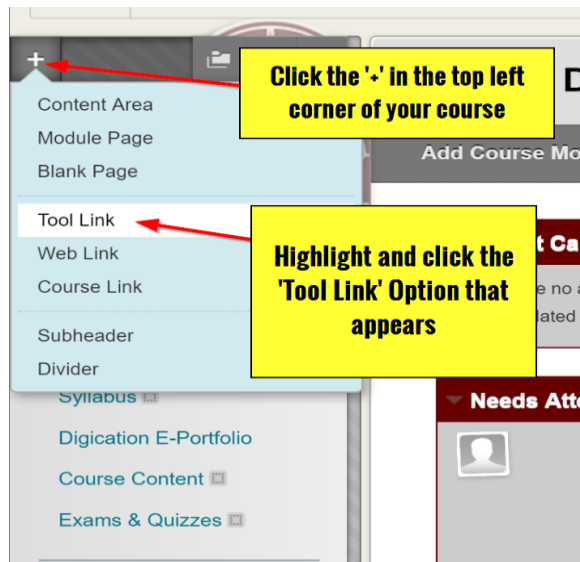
+

Click the '+' in the top left corner of your course

D

Content Area
Module Page
Blank Page

Add Course Mo

Tool Link
Web Link
Course Link

Highlight and click the 'Tool Link' Option that appears

t Ca
e no a
lated

Subheader
Divider

Syllabus
Digication E-Portfolio
Course Content
Exams & Quizzes

Needs Atte